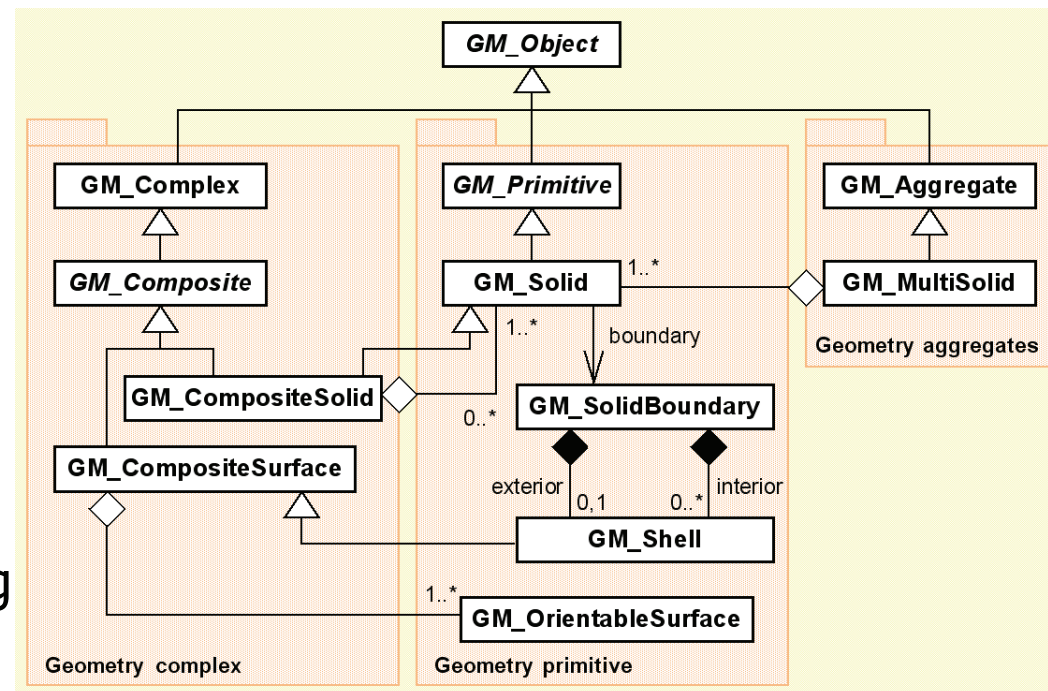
GM_Object

GM_Complex

GM_Composite

GM_CompositeSolid

GM_CompositeSurface

Geometry complex

GM_Primitive

GM_Solid

1..*

boundary

1..*

0..*

GM_SolidBoundary

exterior

0,1

0..*

interior

GM_Shell

1..*

GM_OrientableSurface

Geometry primitive

GM_Aggregate

GM_MultiSolid

Geometry aggregates

g